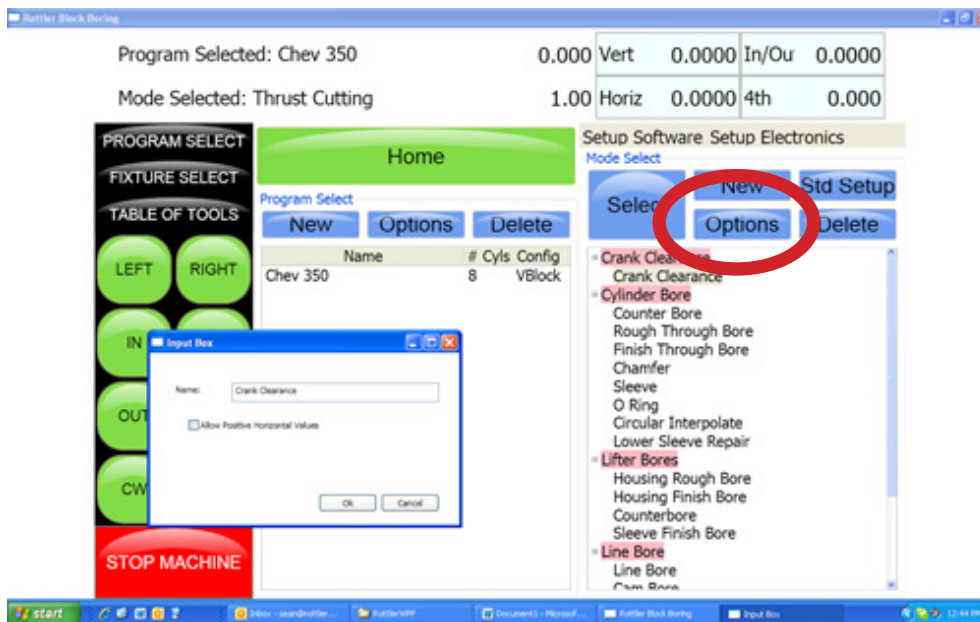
Rottler Block Boring

Program Selected: Chev 350

Mode Selected: Thrust Cutting

0.000

1.00

| Vert | 0.0000 | In/Ou | 0.0000 |
|---|---|---|---|
| Horiz | 0.0000 | 4th | 0.000 |

PROGRAM SELECT
FIXTURE SELECT
TABLE OF TOOLS
LEFT
RIGHT
IN
OUT
CW
STOP MACHINE

Home

Program Select
New
Options
Delete

| Name | # Cyls | Config |
|---|---|---|
| Chev 350 | 8 | VBlock |

Input Box
Name: Crank Clearance
Allow Positive Horizontal Values
Ok
Cancel

Setup Software Setup Electronics
Mode Select
Select
New
Std Setup
Options
Delete

Crank Clearance
Crank Clearance
Cylinder Bore
Counter Bore
Rough Through Bore
Finish Through Bore
Chamfer
Sleeve
O Ring
Circular Interpolate
Lower Sleeve Repair
Lifter Bores
Housing Rough Bore
Housing Finish Bore
Counterbore
Sleeve Finish Bore
Line Bore
Line Bore
Cam Bore

start
Inbox - sean@rottler...
RottlerWPF
Document1 - Microsof...
Rottler Block Boring
Input Box
12:44 PM